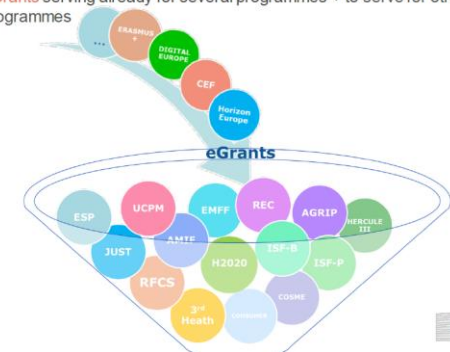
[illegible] serving already for several programmes → to serve for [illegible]
programmes

...
ERASMUS +
DIGITAL EUROPE
CEF
Horizon Europe

eGrants

ESP
UCPM
EMFF
REC
AGRIP
HERCULE III
JUST
AMIF
ISF-B
ISF-P
H2020
RFCS
COSME
3rd Heath
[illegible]